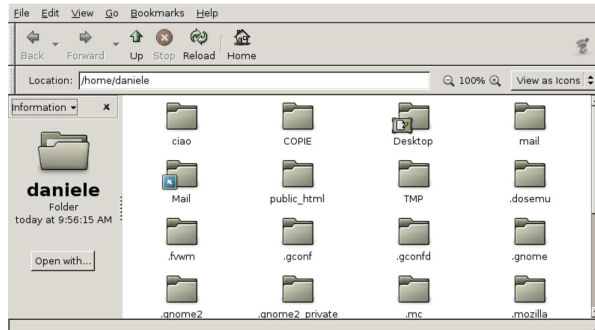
File Edit View Go Bookmarks Help

Back Forward Up Stop Reload Home

Location: /home/daniele

100%

View as Icons

Information ×

daniele
Folder
today at 9:56:15 AM

Open with...

ciao
COPIE
Desktop
mail
Mail
public_html
TMP
.dosemu
.fvwm
.gconf
.gconfd
.gnome
.gnome2
.gnome2_private
.mc
.mozilla